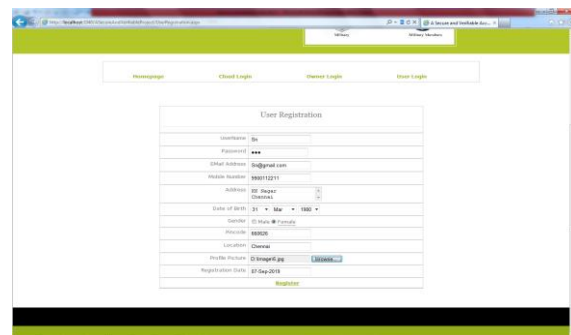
http://localhost:5986/SecureAndVerifiableProject/UserRegistration.aspx

A Secure and Verifiable Acc... ×

Military

Military Members

Homepage

Cloud Login

Owner Login

User Login

User Registration

| | |
|---|---|
| UserName | Sri |
| Password | ••• |
| EMail Address | Sri@gmail.com |
| Mobile Number | 9840112211 |
| Address | KK Nagar Chennai |
| Date of Birth | 31 Mar 1990 |
| Gender | Male Female |
| Pincode | 600026 |
| Location | Chennai |
| Profile Picture | D:\Images\6.jpg Browse... |
| Registration Date | 07-Sep-2019 |
| | Register |